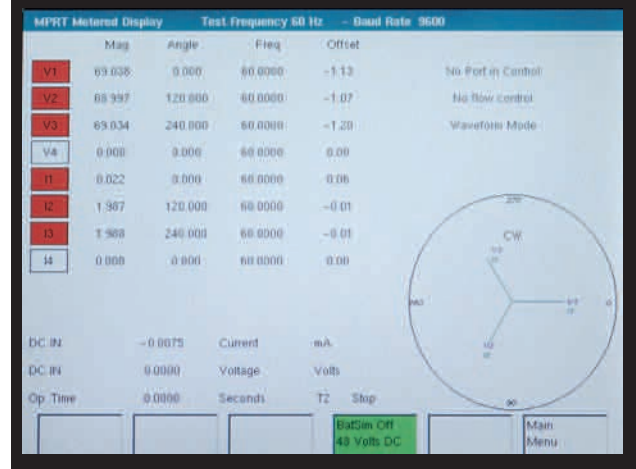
MPRT Metered Display   Test Frequency 60 Hz   - Baud Rate 9600

| | Mag | Angle | Freq | Offset |
|---|---|---|---|---|
| V1 | 69.038 | 0.000 | 60.0000 | -1.13 |
| V2 | 68.997 | 120.000 | 60.0000 | -1.07 |
| V3 | 69.034 | 240.000 | 60.0000 | -1.20 |
| V4 | 0.000 | 0.000 | 60.0000 | 0.00 |
| I1 | 0.022 | 0.000 | 60.0000 | 0.06 |
| I2 | 1.987 | 120.000 | 60.0000 | -0.01 |
| I3 | 1.988 | 240.000 | 60.0000 | -0.01 |
| I4 | 0.000 | 0.000 | 60.0000 | 0.00 |

No Port in Control
No flow control
Waveform Mode

270
CW
180
0
90

DC IN   -0.0075   Current   mA
DC IN   0.0000   Voltage   Volts
Op. Time   0.0000   Seconds   T2   Stop

BatSim Off
48 Volts DC

Main Menu